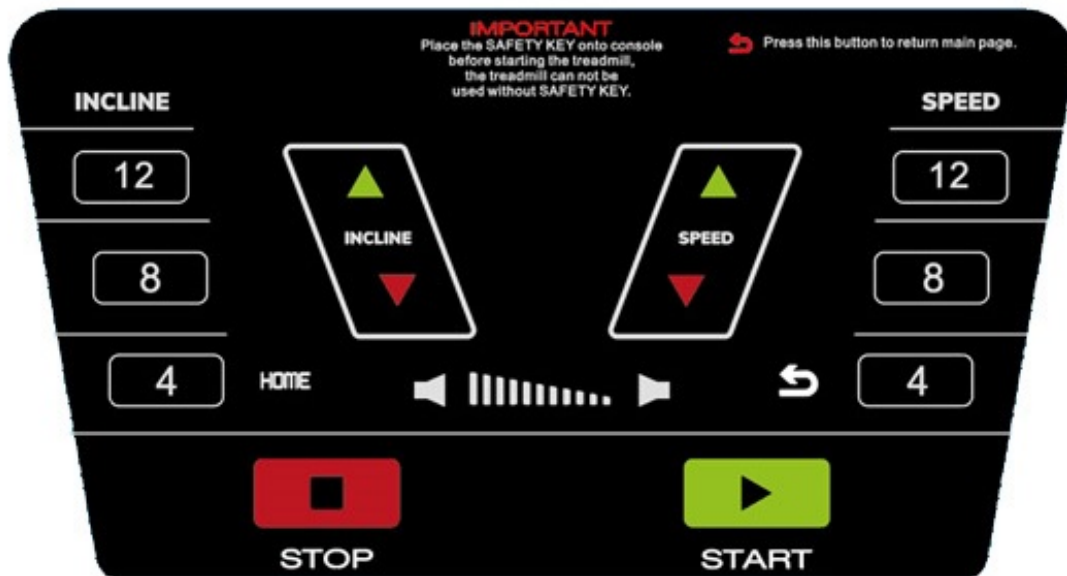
IMPORTANT
Place the SAFETY KEY onto console before starting the treadmill, the treadmill can not be used without SAFETY KEY.

Press this button to return main page.

INCLINE

12

8

4

INCLINE

SPEED

HOME

SPEED

12

8

4

STOP

START